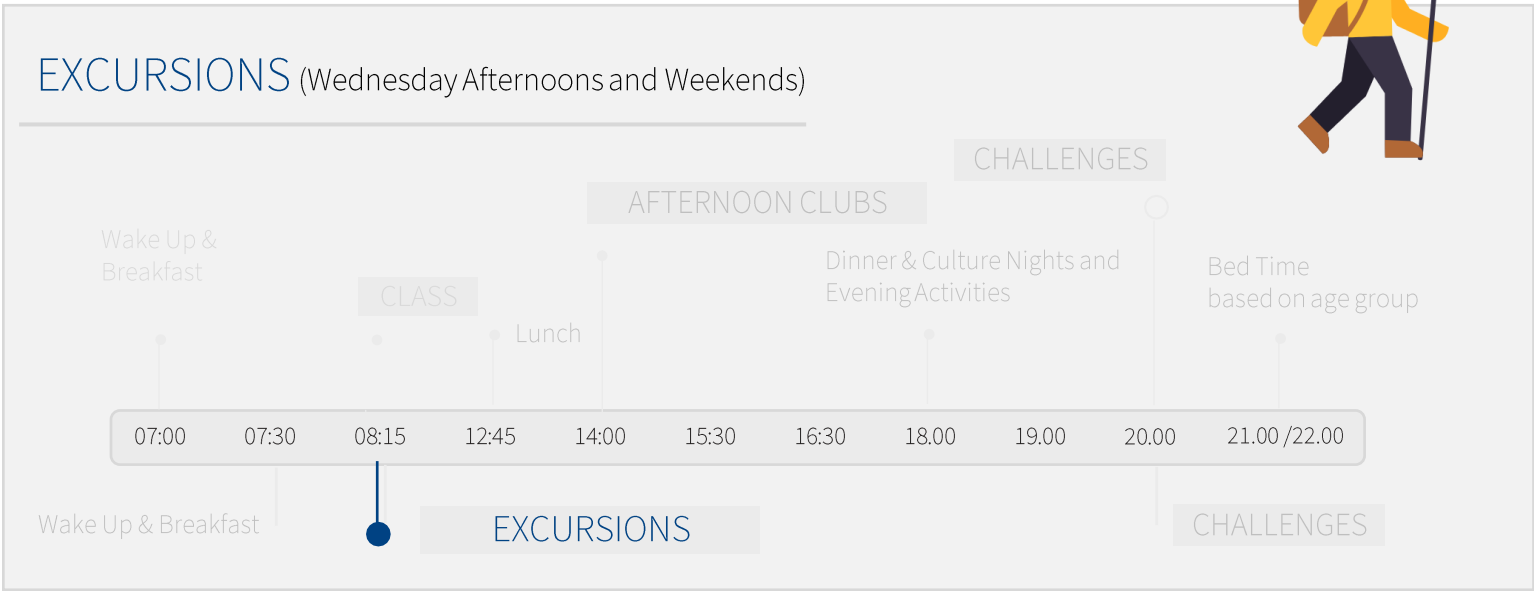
EXCURSIONS (Wednesday Afternoons and Weekends)

CHALLENGES

AFTERNOON CLUBS

Wake Up & Breakfast

CLASS

Lunch

Dinner & Culture Nights and Evening Activities

Bed Time based on age group

| 07:00 | 07:30 | 08:15 | 12:45 | 14:00 | 15:30 | 16:30 | 18.00 | 19.00 | 20.00 | 21.00 /22.00 |
|---|---|---|---|---|---|---|---|---|---|---|

Wake Up & Breakfast

EXCURSIONS

CHALLENGES